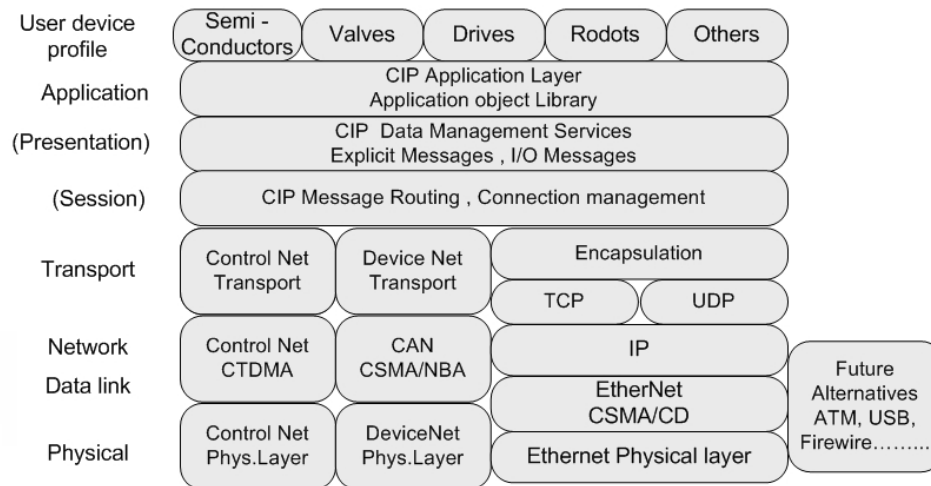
User device profile

Semi - Conductors

Valves

Drives

Rodots

Others

Application

CIP Application Layer
Application object Library

(Presentation)

CIP Data Management Services
Explicit Messages , I/O Messages

(Session)

CIP Message Routing , Connection management

Transport

Control Net Transport

Device Net Transport

Encapsulation

TCP

UDP

Network

Data link

Control Net CTDMA

CAN CSMA/NBA

IP

EtherNet CSMA/CD

Future Alternatives ATM, USB, Firewire………

Physical

Control Net Phys.Layer

DeviceNet Phys.Layer

Ethernet Physical layer